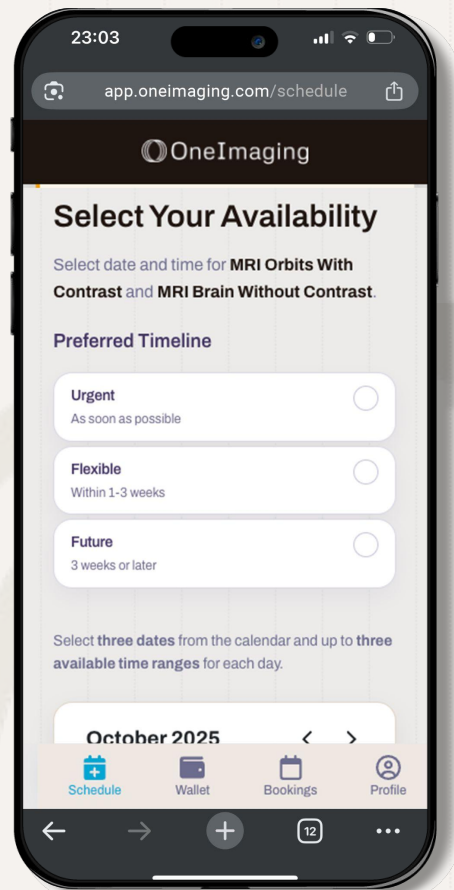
23:03

app.oneimaging.com/schedule

OneImaging

Select Your Availability

Select date and time for **MRI Orbits With Contrast** and **MRI Brain Without Contrast**.

Preferred Timeline

Urgent
As soon as possible

Flexible
Within 1-3 weeks

Future
3 weeks or later

Select **three dates** from the calendar and up to **three available time ranges** for each day.

October 2025

Schedule Wallet Bookings Profile

12